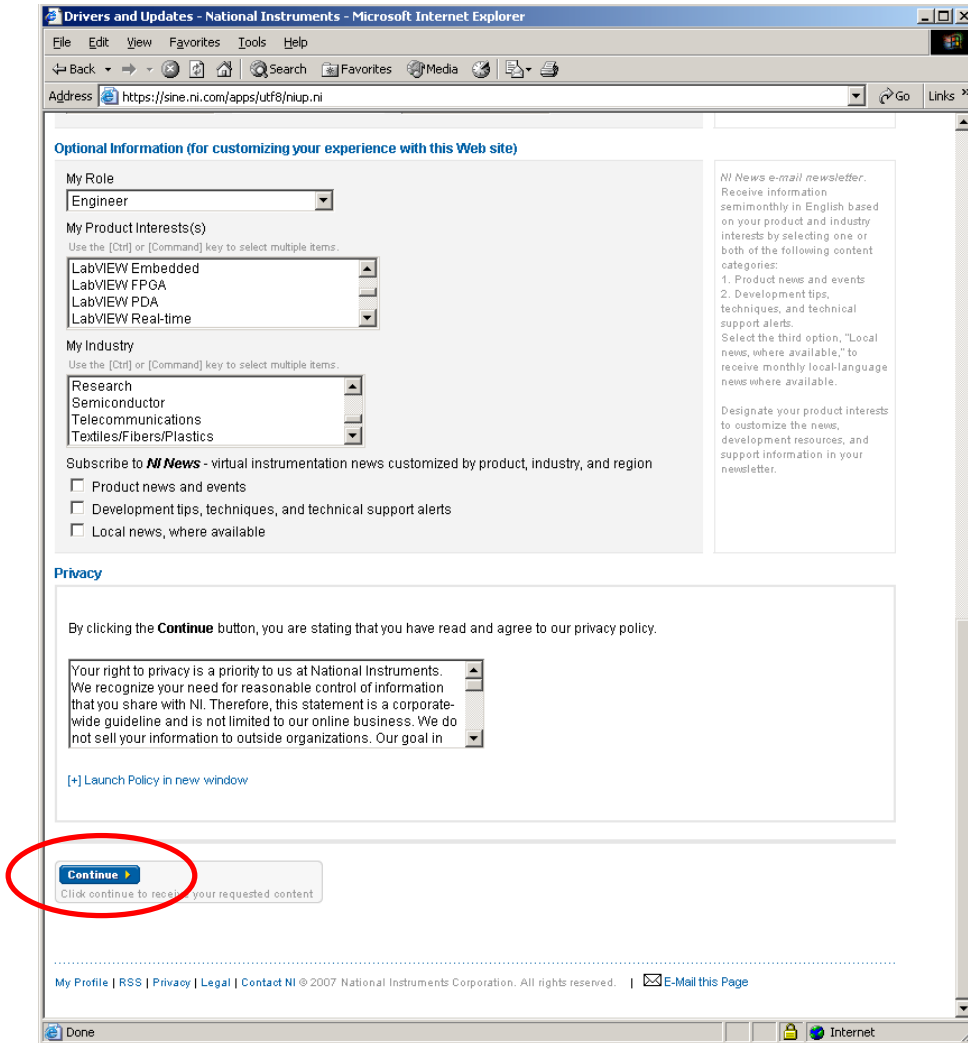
Drivers and Updates - National Instruments - Microsoft Internet Explorer

File Edit View Favorites Tools Help

Back Search Favorites Media

Address https://sine.ni.com/apps/utf8/niup.ni Go Links

Optional Information (for customizing your experience with this Web site)

My Role
Engineer

My Product Interests(s)
Use the [Ctrl] or [Command] key to select multiple items.
LabVIEW Embedded
LabVIEW FPGA
LabVIEW PDA
LabVIEW Real-time

My Industry
Use the [Ctrl] or [Command] key to select multiple items.
Research
Semiconductor
Telecommunications
Textiles/Fibers/Plastics

Subscribe to NI News - virtual instrumentation news customized by product, industry, and region
Product news and events
Development tips, techniques, and technical support alerts
Local news, where available

NI News e-mail newsletter. Receive information semimonthly in English based on your product and industry interests by selecting one or both of the following content categories:
1. Product news and events
2. Development tips, techniques, and technical support alerts.
Select the third option, "Local news, where available," to receive monthly local-language news where available.

Designate your product interests to customize the news, development resources, and support information in your newsletter.

Privacy

By clicking the Continue button, you are stating that you have read and agree to our privacy policy.

Your right to privacy is a priority to us at National Instruments. We recognize your need for reasonable control of information that you share with NI. Therefore, this statement is a corporate-wide guideline and is not limited to our online business. We do not sell your information to outside organizations. Our goal in

[+] Launch Policy in new window

Continue
Click continue to receive your requested content

My Profile | RSS | Privacy | Legal | Contact NI © 2007 National Instruments Corporation. All rights reserved. | E-Mail this Page

Done Internet